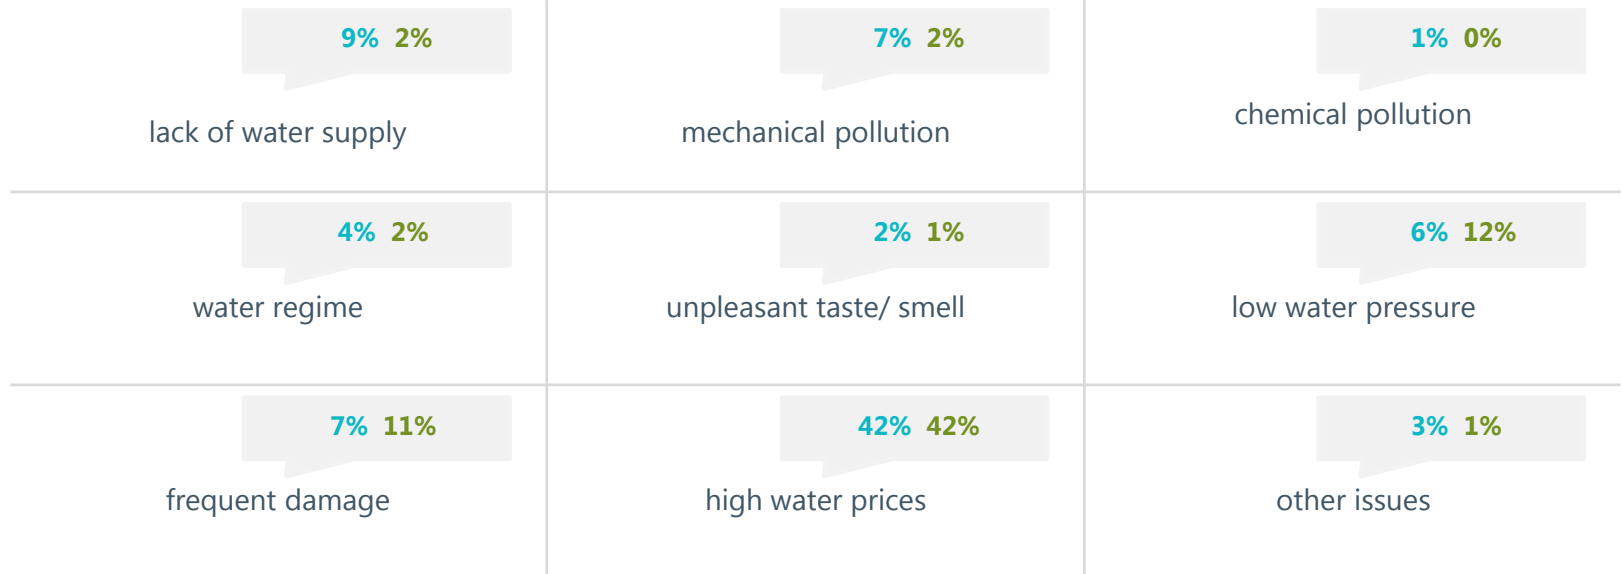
| 9% 2% lack of water supply | 7% 2% mechanical pollution | 1% 0% chemical pollution |
|---|---|---|
| 4% 2% water regime | 2% 1% unpleasant taste/ smell | 6% 12% low water pressure |
| 7% 11% frequent damage | 42% 42% high water prices | 3% 1% other issues |